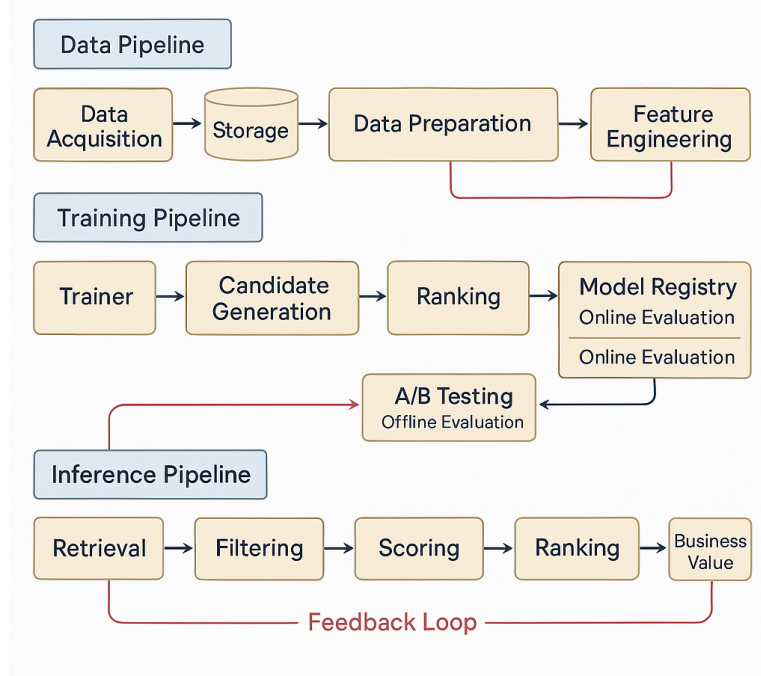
Data Pipeline

Data Acquisition

Storage

Data Preparation

Feature Engineering

Training Pipeline

Trainer

Candidate Generation

Ranking

Model Registry
Online Evaluation
Online Evaluation

A/B Testing
Offline Evaluation

Inference Pipeline

Retrieval

Filtering

Scoring

Ranking

Business Value

Feedback Loop